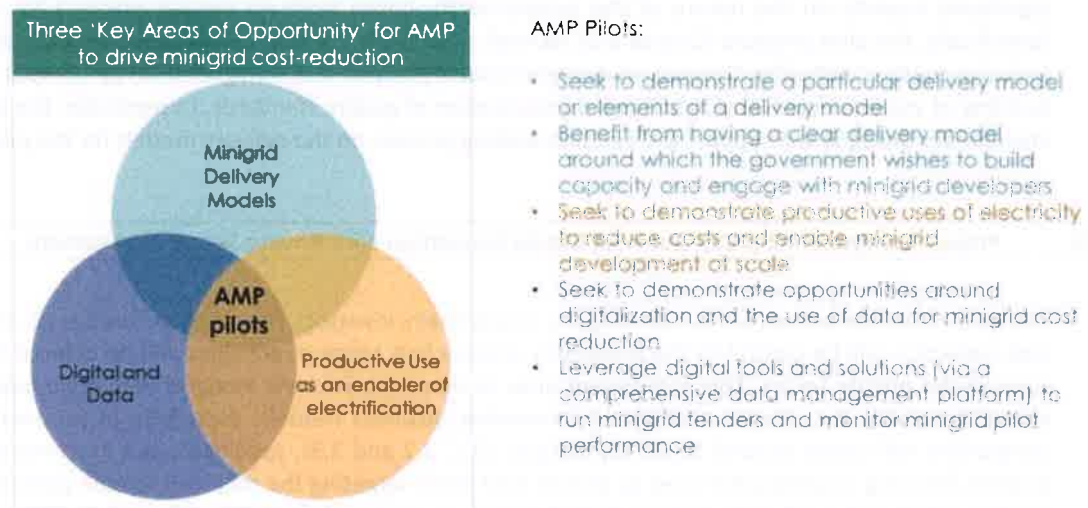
Three 'Key Areas of Opportunity' for AMP to drive minigrid cost-reduction

Minigrid Delivery Models

AMP pilots

Digital and Data

Productive Use as an enabler of electrification

AMP Pilots:

• Seek to demonstrate a particular delivery model or elements of a delivery model
• Benefit from having a clear delivery model around which the government wishes to build capacity and engage with minigrid developers
• Seek to demonstrate productive uses of electricity to reduce costs and enable minigrid development at scale
• Seek to demonstrate opportunities around digitalization and the use of data for minigrid cost reduction
• Leverage digital tools and solutions (via a comprehensive data management platform) to run minigrid tenders and monitor minigrid pilot performance